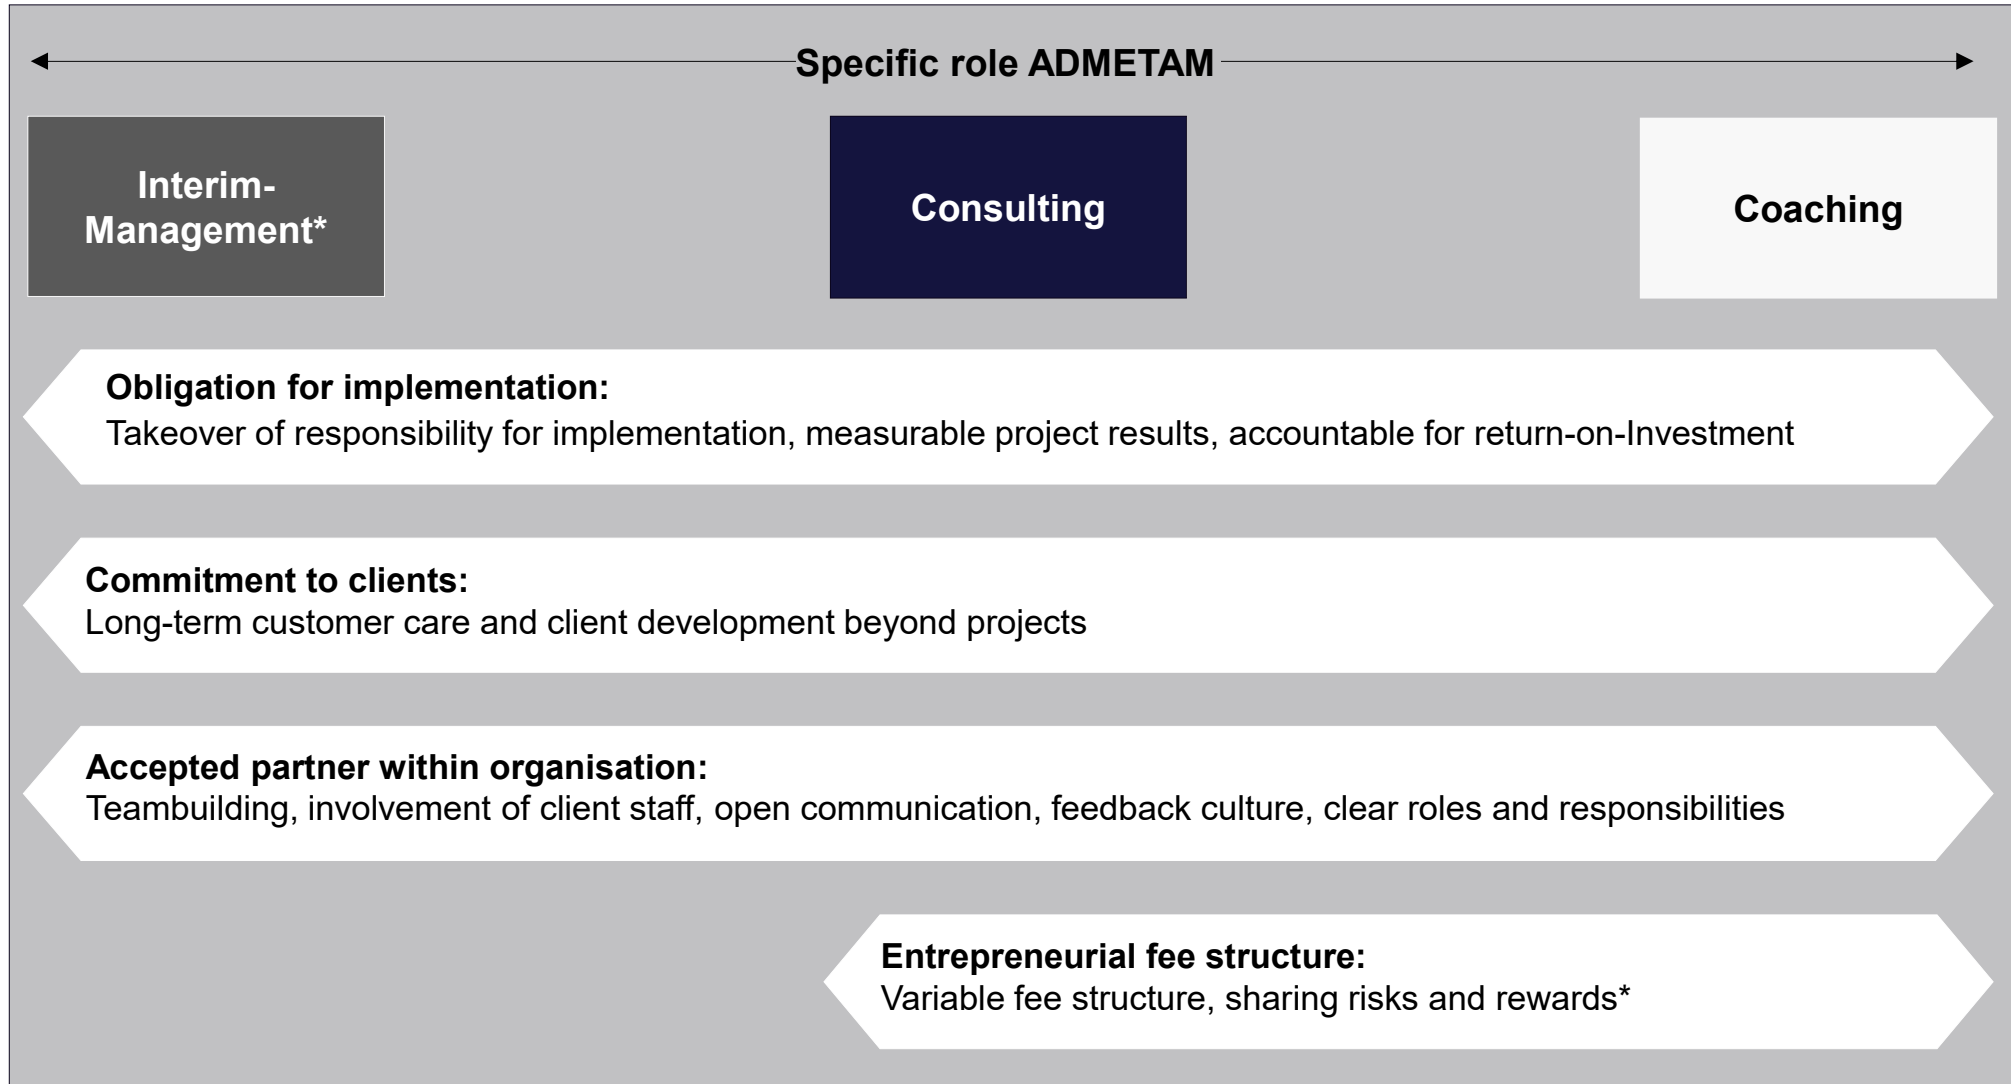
Specific role ADMETAM

Interim-Management*

Consulting

Coaching

Obligation for implementation:
Takeover of responsibility for implementation, measurable project results, accountable for return-on-Investment

Commitment to clients:
Long-term customer care and client development beyond projects

Accepted partner within organisation:
Teambuilding, involvement of client staff, open communication, feedback culture, clear roles and responsibilities

Entrepreneurial fee structure:
Variable fee structure, sharing risks and rewards*